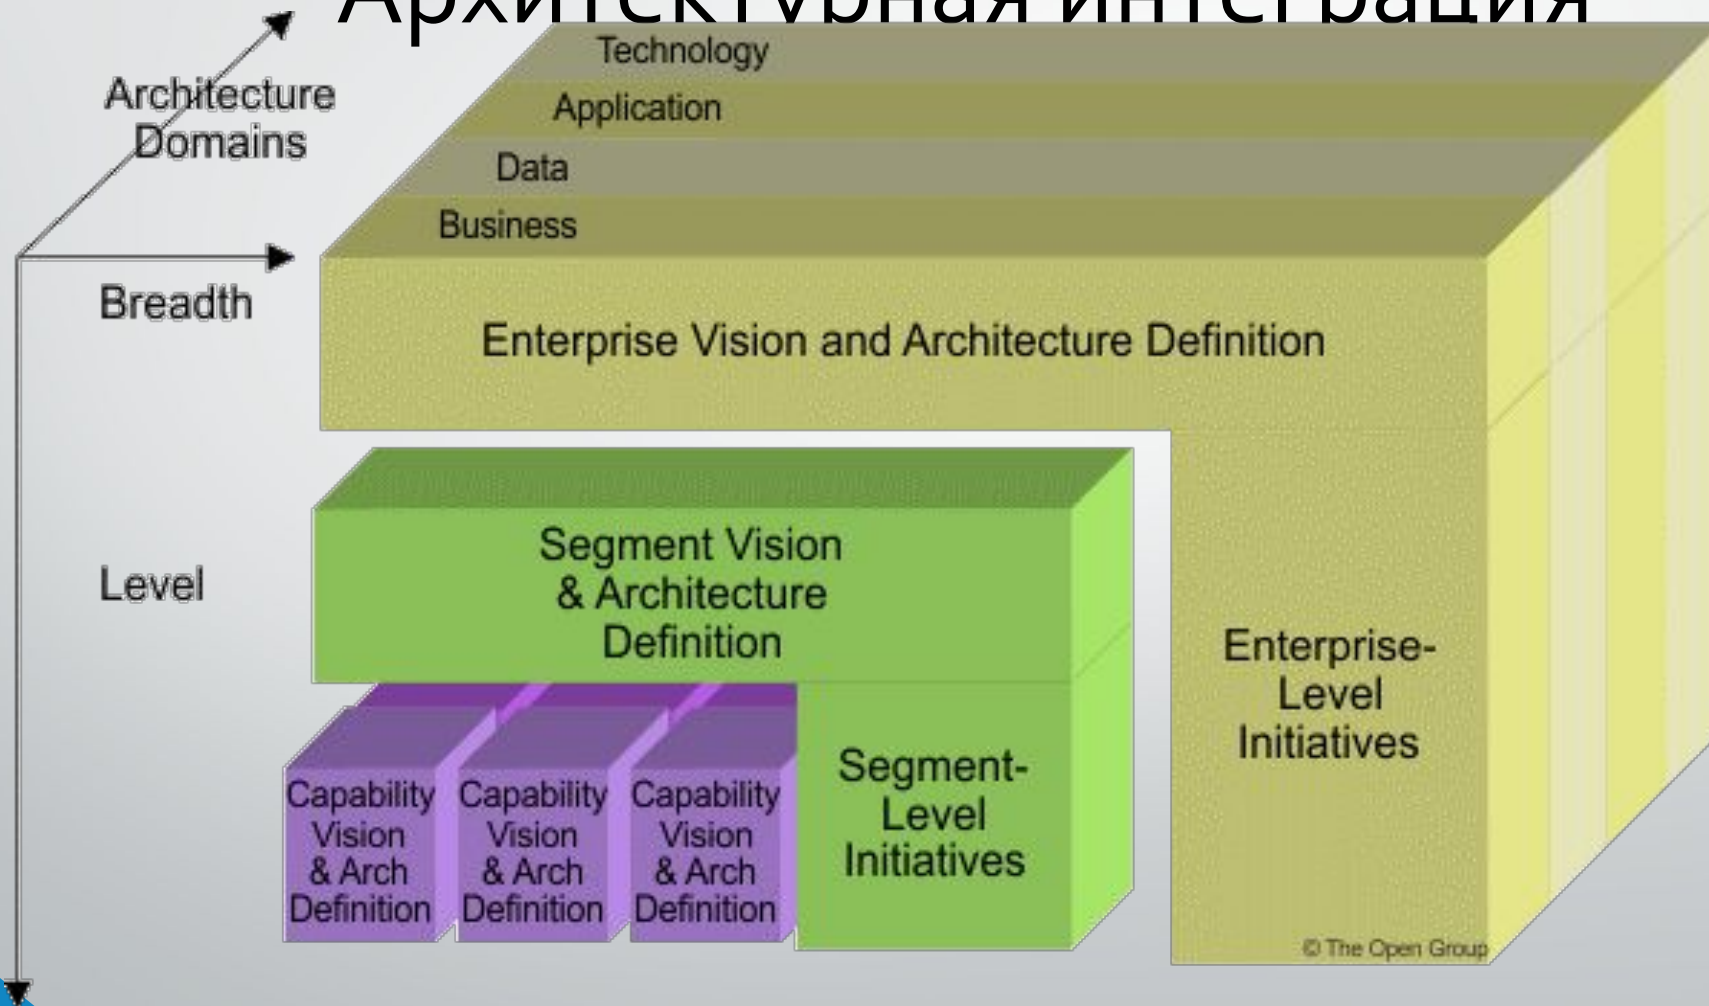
Архитектурная интеграция

Architecture Domains

Technology
Application
Data
Business

Breadth

Enterprise Vision and Architecture Definition

Level

Segment Vision & Architecture Definition

Enterprise-Level Initiatives

Capability Vision & Arch Definition

Capability Vision & Arch Definition

Capability Vision & Arch Definition

Segment-Level Initiatives

© The Open Group